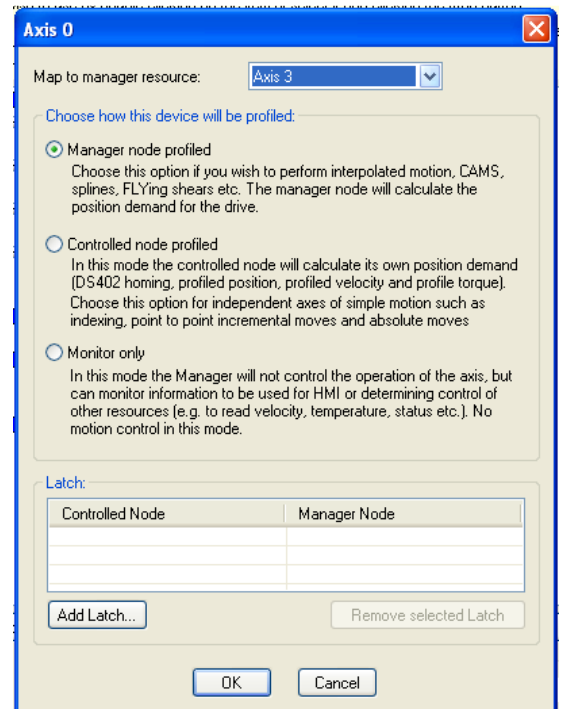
Axis 0

Map to manager resource: Axis 3

Choose how this device will be profiled:

Manager node profiled
Choose this option if you wish to perform interpolated motion, CAMS, splines, FLYing shears etc. The manager node will calculate the position demand for the drive.

Controlled node profiled
In this mode the controlled node will calculate its own position demand (DS402 homing, profiled position, profiled velocity and profile torque). Choose this option for independent axes of simple motion such as indexing, point to point incremental moves and absolute moves

Monitor only
In this mode the Manager will not control the operation of the axis, but can monitor information to be used for HMI or determining control of other resources (e.g. to read velocity, temperature, status etc.). No motion control in this mode.

Latch:

| Controlled Node | Manager Node |
|---|---|
| | |
| | |
| | |
| | |

Add Latch...

Remove selected Latch

OK

Cancel